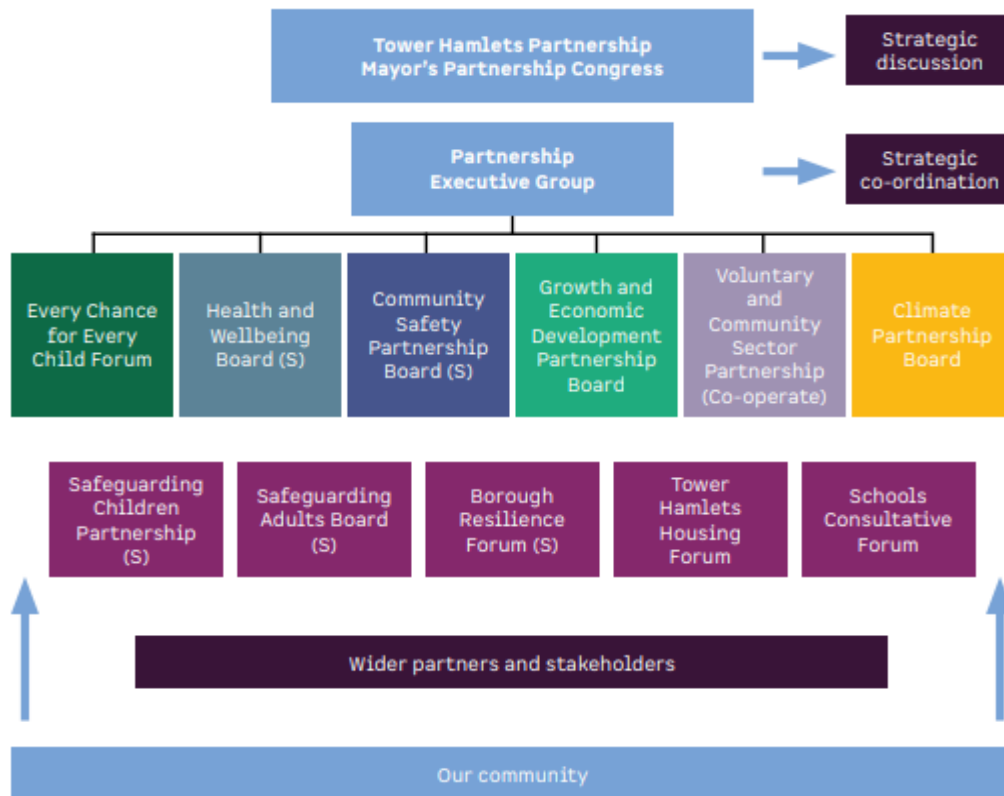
Tower Hamlets Partnership
Mayor's Partnership Congress

Strategic discussion

Partnership
Executive Group

Strategic co-ordination

Every Chance for Every Child Forum

Health and Wellbeing Board (S)

Community Safety Partnership Board (S)

Growth and Economic Development Partnership Board

Voluntary and Community Sector Partnership (Co-operate)

Climate Partnership Board

Safeguarding Children Partnership (S)

Safeguarding Adults Board (S)

Borough Resilience Forum (S)

Tower Hamlets Housing Forum

Schools Consultative Forum

Wider partners and stakeholders

Our community